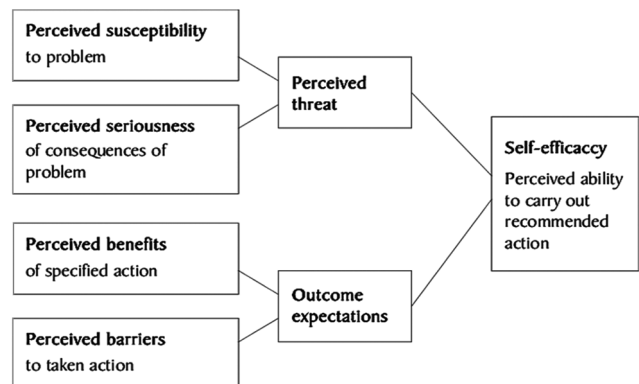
Perceived susceptibility to problem

Perceived seriousness of consequences of problem

Perceived threat

Perceived benefits of specified action

Perceived barriers to taken action

Outcome expectations

Self-efficaccy
Perceived ability to carry out recommended action